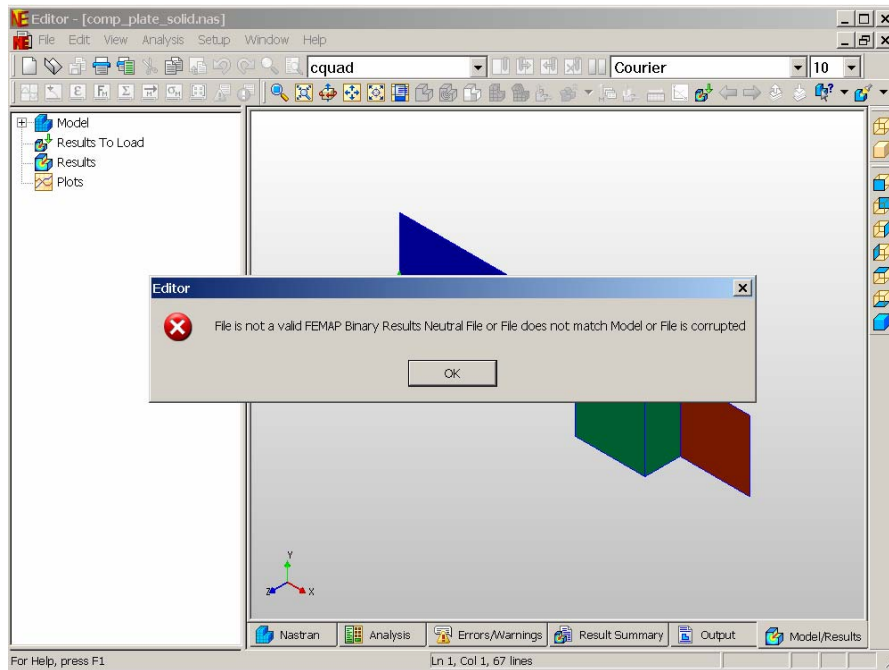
Editor - [comp_plate_solid.nas]

File Edit View Analysis Setup Window Help

cquad

Courier

10

Model

Results To Load

Results

Plots

Editor

File is not a valid FEMAP Binary Results Neutral File or File does not match Model or File is corrupted

OK

Y

Z

X

Nastran

Analysis

Errors/Warnings

Result Summary

Output

Model/Results

For Help, press F1

Ln 1, Col 1, 67 lines